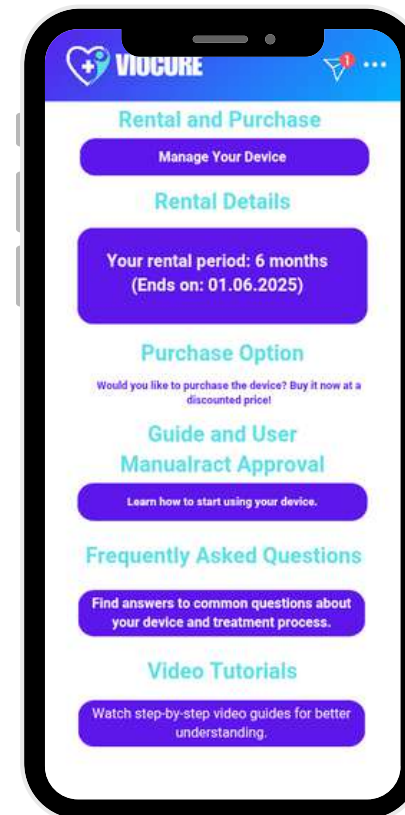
VIOCURE

1

Rental and Purchase

Manage Your Device

Rental Details

Your rental period: 6 months (Ends on: 01.06.2025)

Purchase Option

Would you like to purchase the device? Buy it now at a discounted price!

Guide and User Manualract Approval

Learn how to start using your device.

Frequently Asked Questions

Find answers to common questions about your device and treatment process.

Video Tutorials

Watch step-by-step video guides for better understanding.